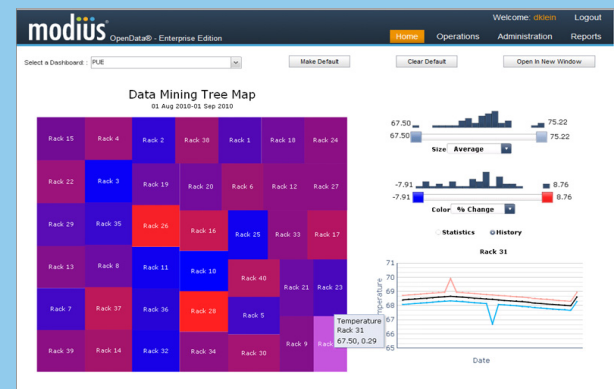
modius OpenData® - Enterprise Edition

Welcome: dklein Logout

Home Operations Administration Reports

Select a Dashboard: PUE

Make Default

Clear Default

Open In New Window

Data Mining Tree Map

01 Aug 2010-01 Sep 2010

| Rack 15 | Rack 4 | Rack 2 | Rack 30 | Rack 1 | Rack 18 | Rack 24 |
|---|---|---|---|---|---|---|
| Rack 22 | Rack 3 | Rack 19 | Rack 20 | Rack 6 | Rack 12 | Rack 27 |
| Rack 29 | Rack 35 | Rack 26 | Rack 16 | Rack 25 | Rack 33 | Rack 17 |
| Rack 13 | Rack 8 | Rack 11 | Rack 10 | Rack 40 | Rack 21 | Rack 23 |
| Rack 7 | Rack 37 | Rack 36 | Rack 28 | Rack 5 | | |
| Rack 39 | Rack 14 | Rack 32 | Rack 34 | Rack 30 | Rack 9 | Rack |

Temperature
Rack 31
67.50, 0.29

67.50 75.22
67.50 75.22
Size Average

-7.91 8.76
-7.91 8.76
Color % Change

Statistics History

Rack 31

71
70
69
68
67
66
65

Temperature

Date